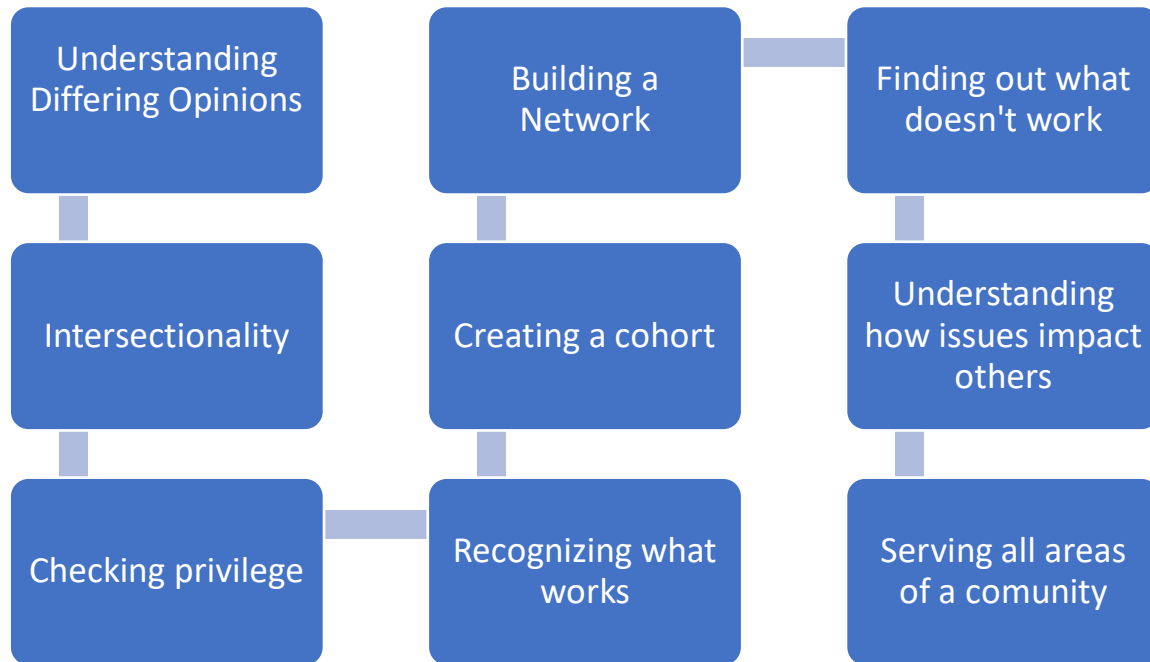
Understanding Differing Opinions

Intersectionality

Checking privilege

Recognizing what works

Creating a cohort

Building a Network

Finding out what doesn't work

Understanding how issues impact others

Serving all areas of a comunity